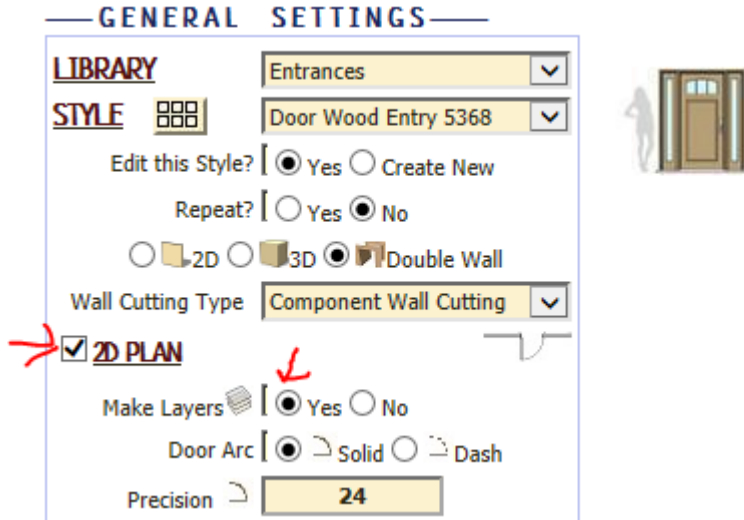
GENERAL SETTINGS

LIBRARY Entrances

STYLE Door Wood Entry 5368

Edit this Style? Yes Create New

Repeat? Yes No

2D 3D Double Wall

Wall Cutting Type Component Wall Cutting

2D PLAN

Make Layers Yes No

Door Arc Solid Dash

Precision 24